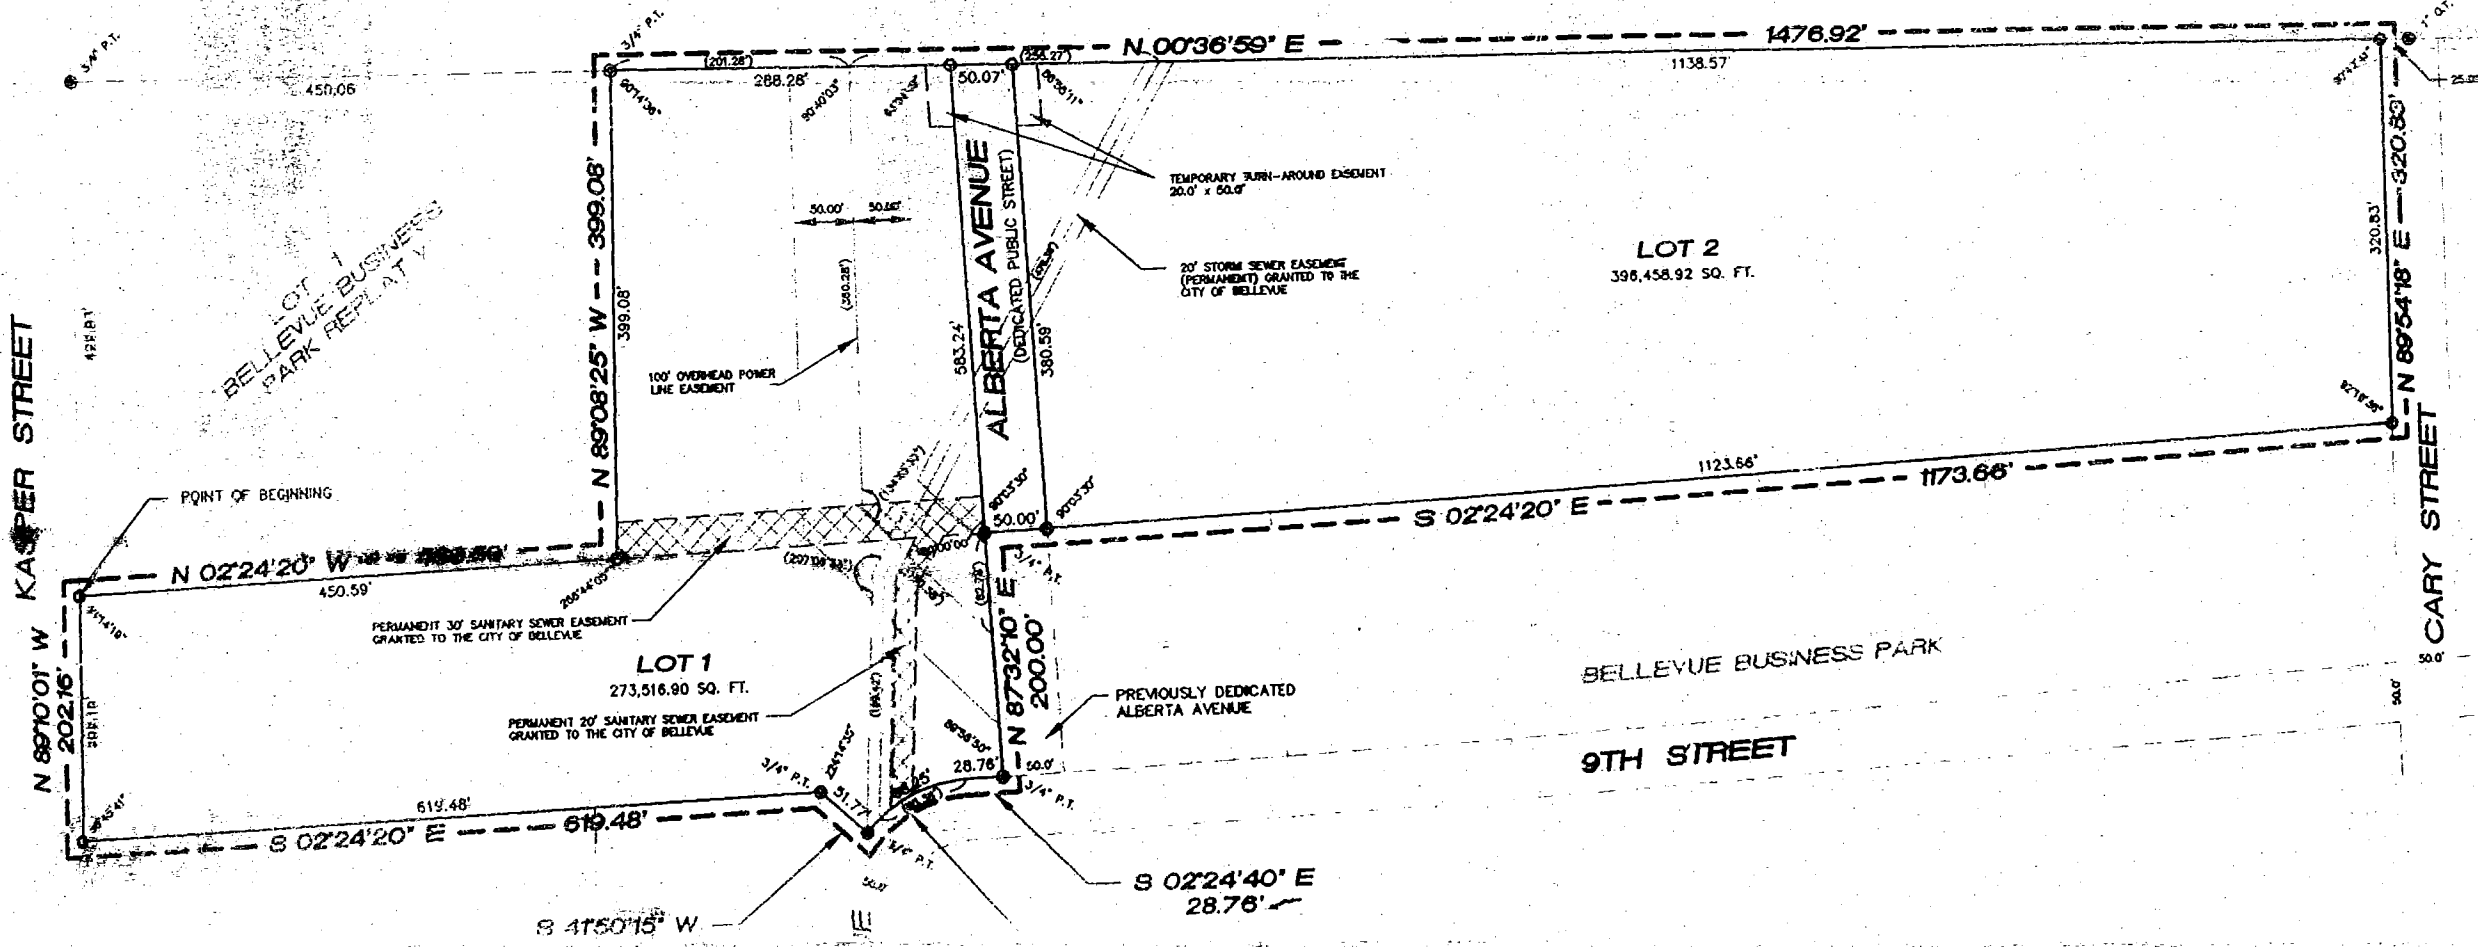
3/4" P.T.
450.06
3/4" P.T.
(201.28')
288.28'
50.07'
(256.27')
N 00°36'59" E
1476.92'
1138.57'
TEMPORARY TURN-AROUND EASEMENT 20.0' x 50.0'
20' STORM SEWER EASEMENT (PERMANENT) GRANTED TO THE CITY OF BELLEVUE
LOT 2
398,458.92 SQ. FT.
320.83'
N 89°54'18" E
320.83'
LOT 1 BELLEVUE BUSINESS PARK REPLAT V
N 89°08'25" W
399.08'
399.08'
50.00'
50.00'
(380.28')
100' OVERHEAD POWER LINE EASEMENT
ALBERTA AVENUE
(DEDICATED PUBLIC STREET)
583.24'
380.59'
KASPER STREET
425.81'
POINT OF BEGINNING
N 02°24'20" W
450.59'
1123.66'
1173.66'
S 02°24'20" E
50.00'
CARY STREET
PERMANENT 30' SANITARY SEWER EASEMENT GRANTED TO THE CITY OF BELLEVUE
N 87°32'10" E
200.00'
LOT 1
273,516.90 SQ. FT.
BELLEVUE BUSINESS PARK
PERMANENT 20' SANITARY SEWER EASEMENT GRANTED TO THE CITY OF BELLEVUE
PREVIOUSLY DEDICATED ALBERTA AVENUE
N 89°10'01" W
202.16'
202.16'
50.0'
9TH STREET
3/4" P.T.
28.76'
3/4" P.T.
619.48'
51.77'
S 02°24'20" E
619.48'
S 02°24'40" E
28.76'
S 41°50'15" W